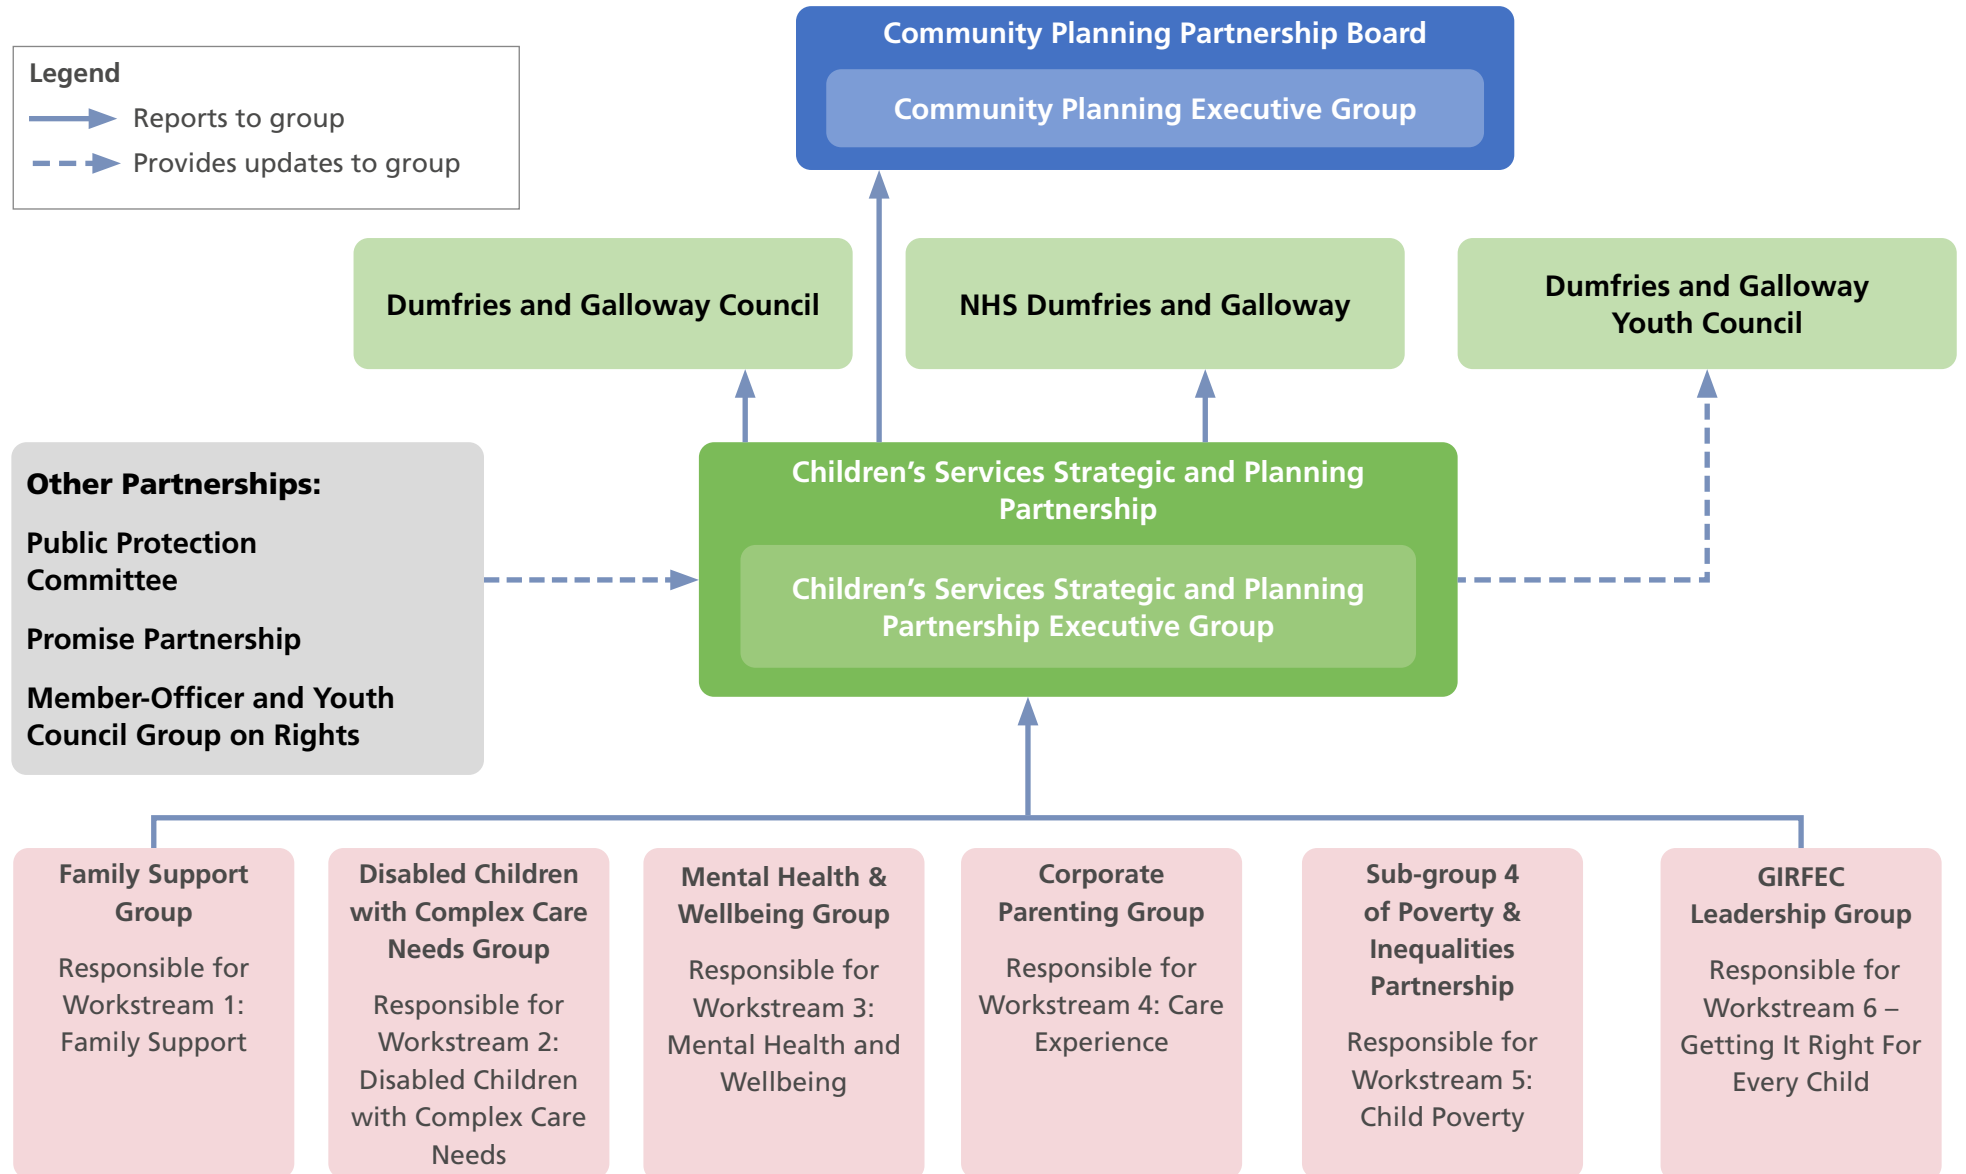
Legend
Reports to group
Provides updates to group

Community Planning Partnership Board
Community Planning Executive Group

Dumfries and Galloway Council

NHS Dumfries and Galloway

Dumfries and Galloway Youth Council

Other Partnerships:
Public Protection Committee
Promise Partnership
Member-Officer and Youth Council Group on Rights

Children's Services Strategic and Planning Partnership
Children's Services Strategic and Planning Partnership Executive Group

Family Support Group
Responsible for Workstream 1: Family Support

Disabled Children with Complex Care Needs Group
Responsible for Workstream 2: Disabled Children with Complex Care Needs

Mental Health & Wellbeing Group
Responsible for Workstream 3: Mental Health and Wellbeing

Corporate Parenting Group
Responsible for Workstream 4: Care Experience

Sub-group 4 of Poverty & Inequalities Partnership
Responsible for Workstream 5: Child Poverty

GIRFEC Leadership Group
Responsible for Workstream 6 – Getting It Right For Every Child